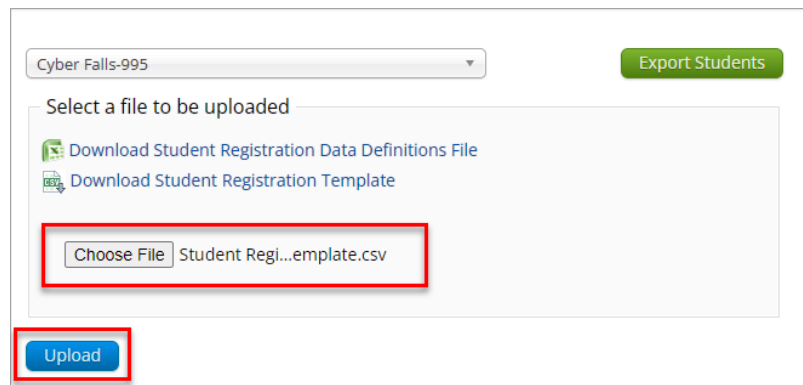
Cyber Falls-995

Export Students

Select a file to be uploaded

Download Student Registration Data Definitions File

Download Student Registration Template

Choose File Student Regi...emplate.csv

Upload